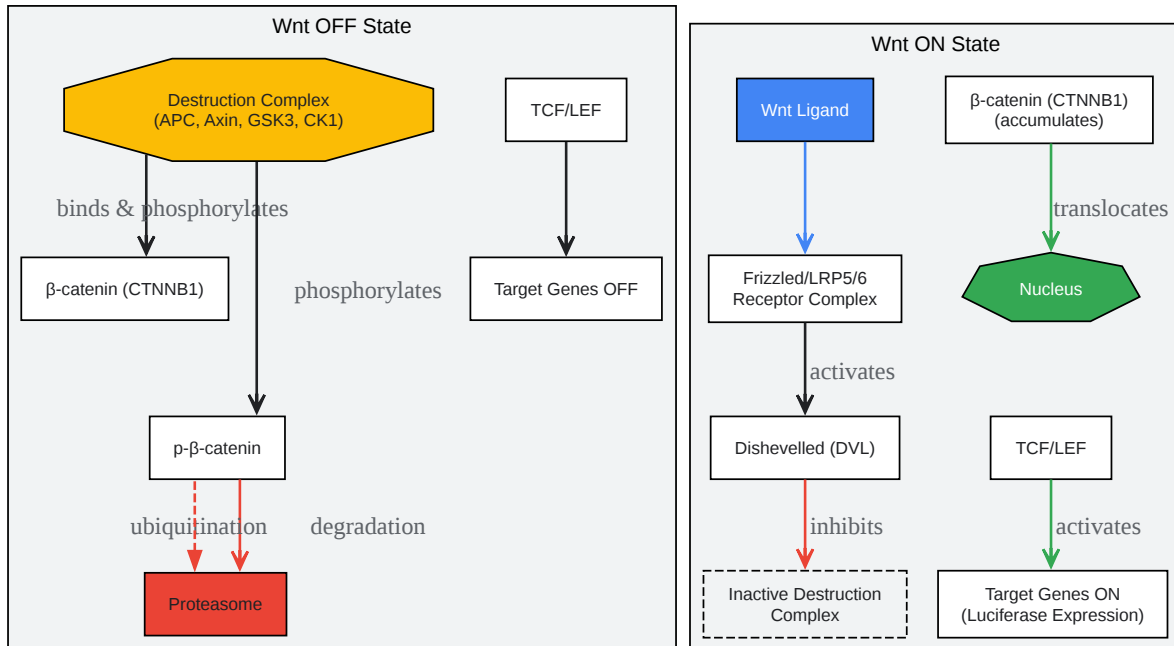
Wnt OFF State

Destruction Complex
(APC, Axin, GSK3, CK1)

TCF/LEF

binds & phosphorylates

β-catenin (CTNNB1)

phosphorylates

Target Genes OFF

p-β-catenin

ubiquitination

degradation

Proteasome

Wnt ON State

Wnt Ligand

β-catenin (CTNNB1)
(accumulates)

translocates

Frizzled/LRP5/6
Receptor Complex

Nucleus

activates

Dishevelled (DVL)

TCF/LEF

inhibits

activates

Inactive Destruction
Complex

Target Genes ON
(Luciferase Expression)